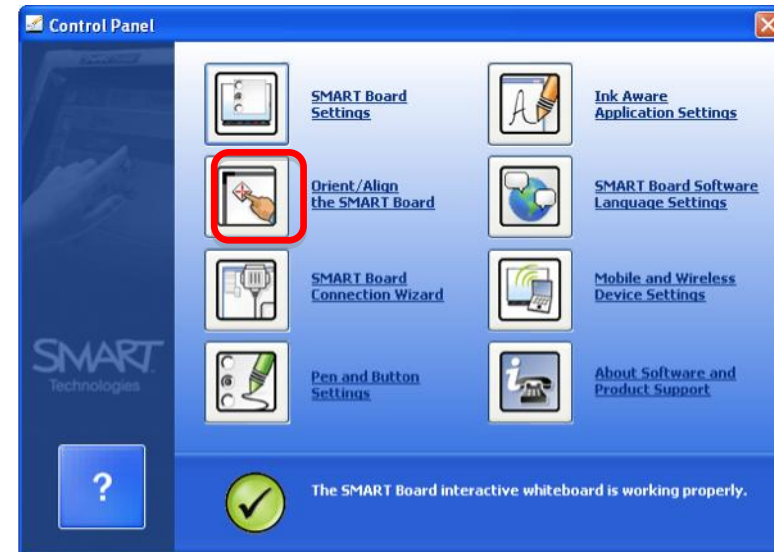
Control Panel

SMART Board Settings

Ink Aware Application Settings

Orient/Align the SMART Board

SMART Board Software Language Settings

SMART Board Connection Wizard

Mobile and Wireless Device Settings

Pen and Button Settings

About Software and Product Support

SMART Technologies

?

The SMART Board interactive whiteboard is working properly.